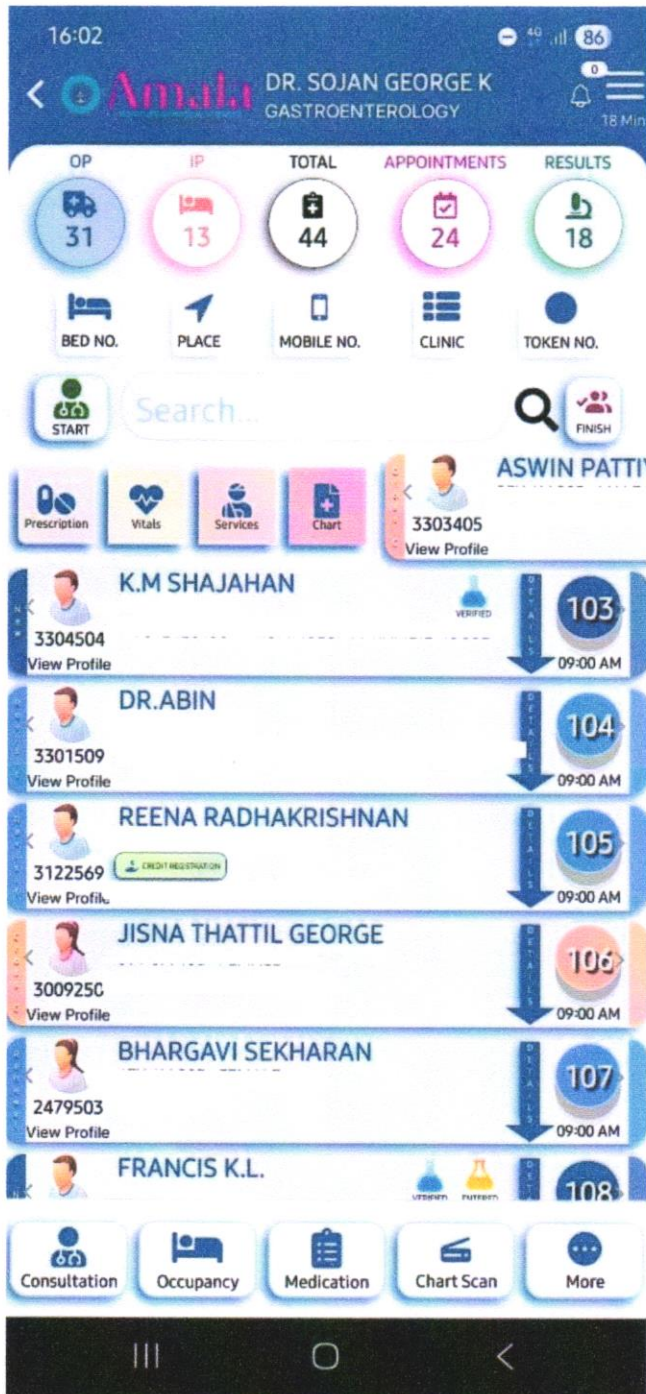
16:02

86

Amala

DR. SOJAN GEORGE K
GASTROENTEROLOGY

0

18 Min

OP
31

IP
13

TOTAL
44

APPOINTMENTS
24

RESULTS
18

BED NO.

PLACE

MOBILE NO.

CLINIC

TOKEN NO.

START

Search...

FINISH

Prescription

Vitals

Services

Chart

ASWIN PATTI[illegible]
3303405
View Profile

K.M SHAJAHAN
3304504
View Profile
VERIFIED
DETAILS
103
09:00 AM

DR.ABIN
3301509
View Profile
DETAILS
104
09:00 AM

REENA RADHAKRISHNAN
3122569
CREDIT REGISTRATION
View Profile
DETAILS
105
09:00 AM

JISNA THATTIL GEORGE
3009250
View Profile
DETAILS
106
09:00 AM

BHARGAVI SEKHARAN
2479503
View Profile
DETAILS
107
09:00 AM

FRANCIS K.L.
VERIFIED
ENTERED
108

Consultation

Occupancy

Medication

Chart Scan

More